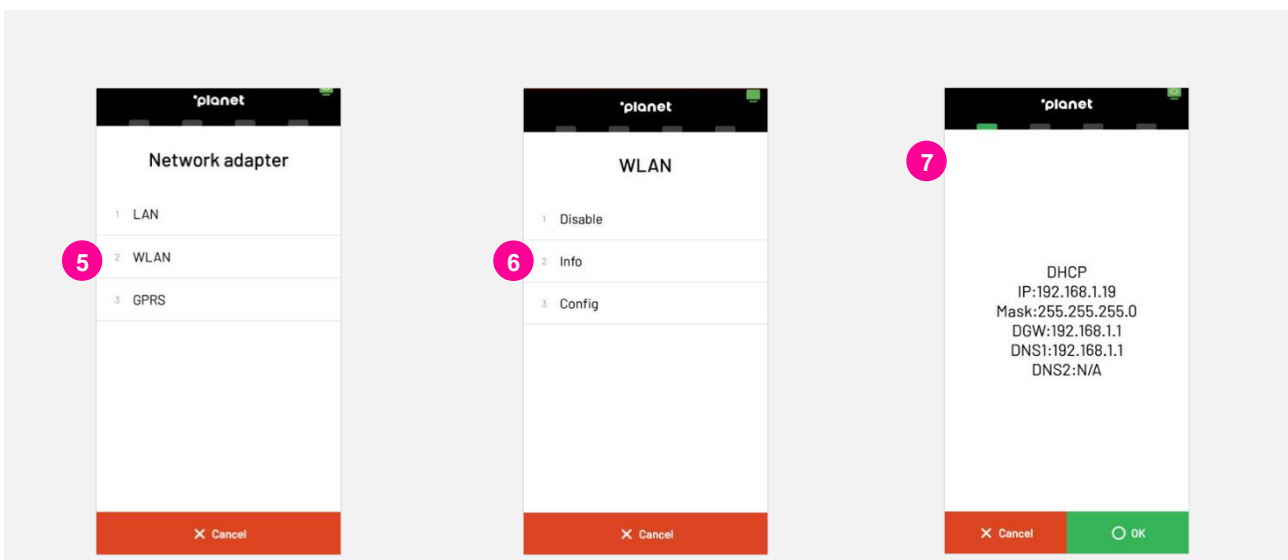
'planet

Network adapter

1 LAN

5

2 WLAN

3 GPRS

✕ Cancel

'planet

WLAN

1 Disable

6

2 Info

3 Config

✕ Cancel

'planet

7

DHCP
IP:192.168.1.19
Mask:255.255.255.0
DGW:192.168.1.1
DNS1:192.168.1.1
DNS2:N/A

✕ Cancel

OK